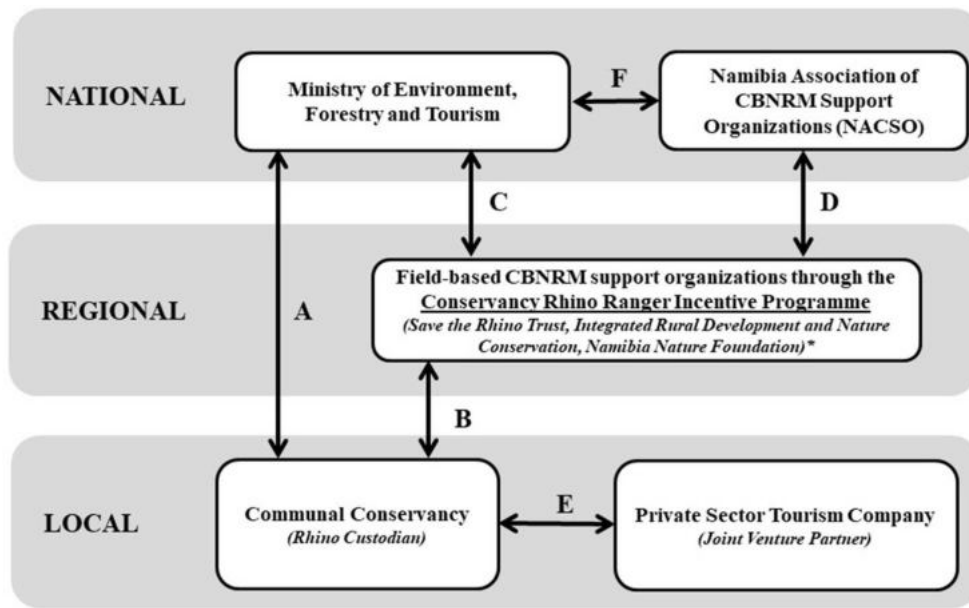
NATIONAL

Ministry of Environment, Forestry and Tourism

F

Namibia Association of CBNRM Support Organizations (NACSO)

C

D

REGIONAL

A

Field-based CBNRM support organizations through the Conservancy Rhino Ranger Incentive Programme
(Save the Rhino Trust, Integrated Rural Development and Nature Conservation, Namibia Nature Foundation)*

B

LOCAL

Communal Conservancy
(Rhino Custodian)

E

Private Sector Tourism Company
(Joint Venture Partner)